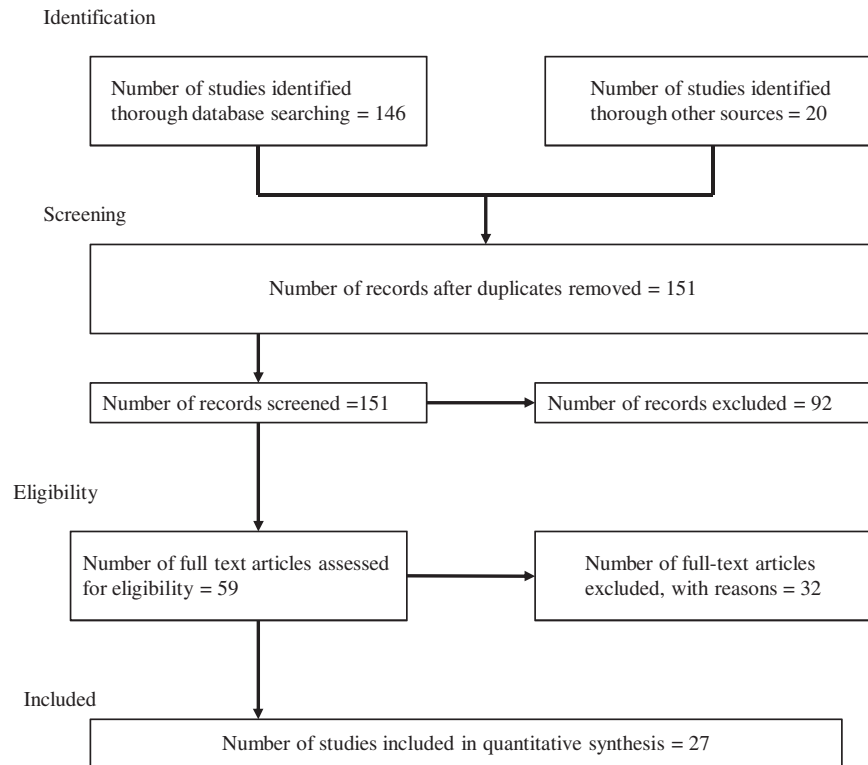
Identification

Number of studies identified thorough database searching = 146

Number of studies identified thorough other sources = 20

Screening

Number of records after duplicates removed = 151

Number of records screened =151

Number of records excluded = 92

Eligibility

Number of full text articles assessed for eligibility = 59

Number of full-text articles excluded, with reasons = 32

Included

Number of studies included in quantitative synthesis = 27